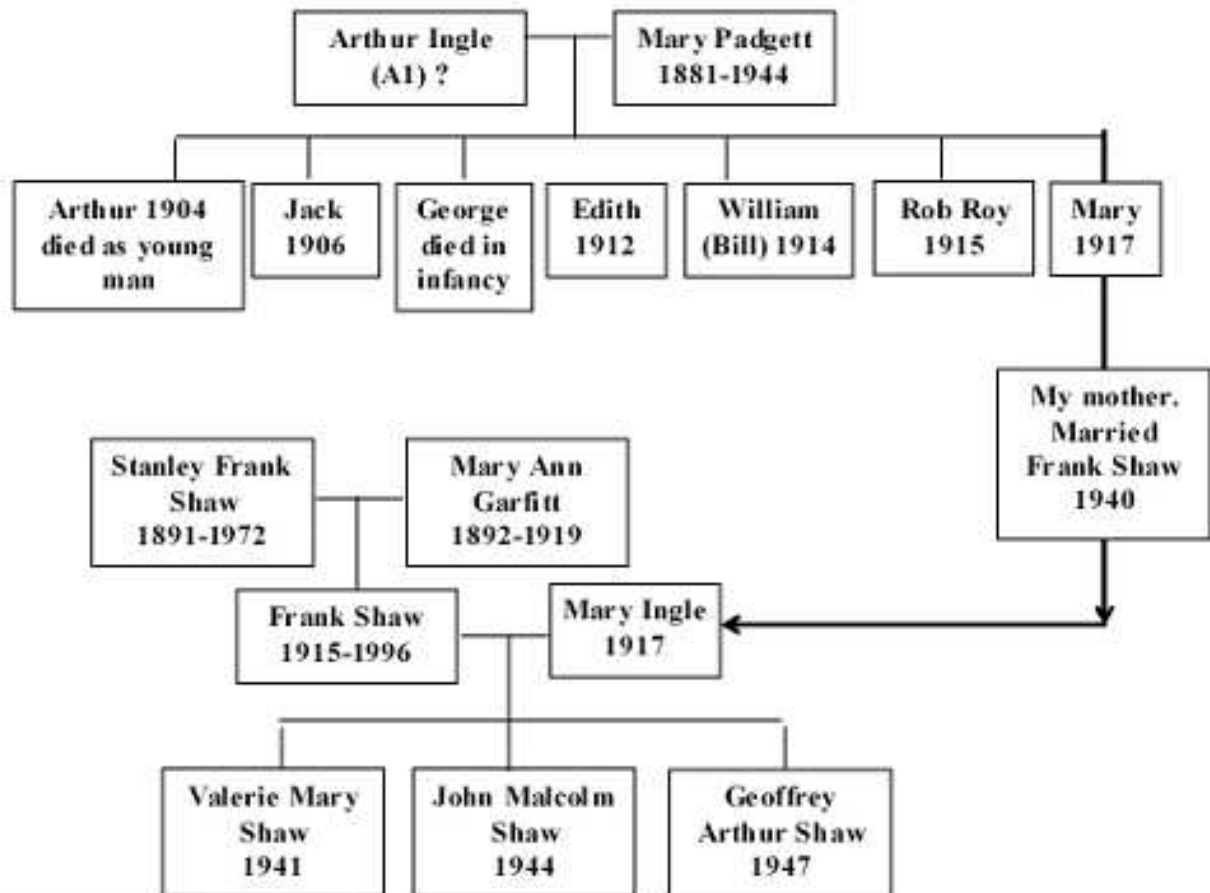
Arthur Ingle (A1) ?

Mary Padgett 1881-1944

Arthur 1904 died as young man

Jack 1906

George died in infancy

Edith 1912

William (Bill) 1914

Rob Roy 1915

Mary 1917

My mother. Married Frank Shaw 1940

Stanley Frank Shaw 1891-1972

Mary Ann Garfitt 1892-1919

Frank Shaw 1915-1996

Mary Ingle 1917

Valerie Mary Shaw 1941

John Malcolm Shaw 1944

Geoffrey Arthur Shaw 1947